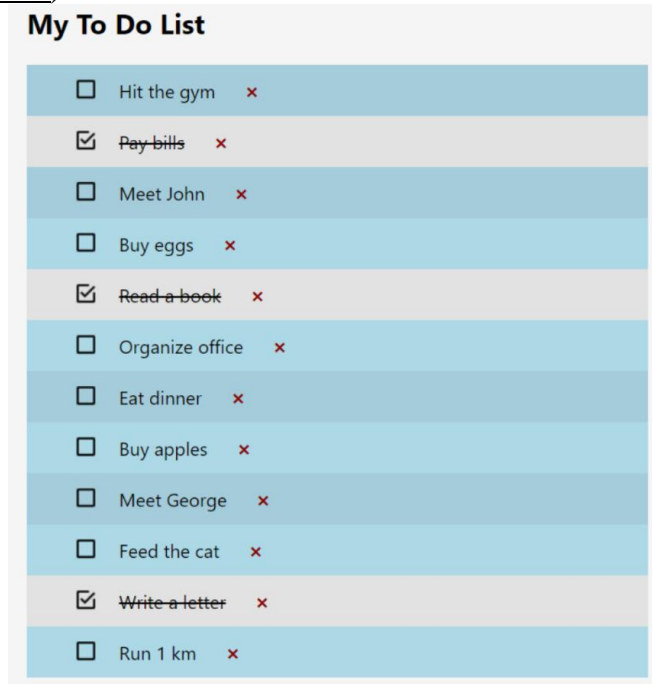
My To Do List

☐ Hit the gym ×

☑ ~~Pay bills~~ ×

☐ Meet John ×

☐ Buy eggs ×

☑ ~~Read a book~~ ×

☐ Organize office ×

☐ Eat dinner ×

☐ Buy apples ×

☐ Meet George ×

☐ Feed the cat ×

☑ ~~Write a letter~~ ×

☐ Run 1 km ×